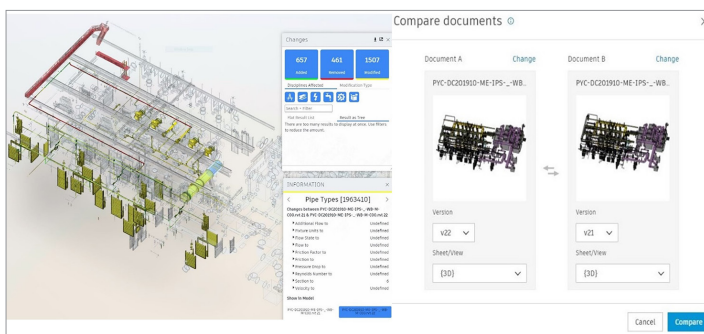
Changes

657
Added

461
Removed

1507
Modified

Disciplines Affected
Modification Type

Search + Filter

Flat Result List
Result as Tree

There are too many results to display at once. Use filters to reduce the amount.

INFORMATION

Pipe Types [196341D]

Changes between PYC-DC201910-ME-IPS-...-WB-M-C00.nwd (2) & PYC-DC201910-ME-IPS-...-WB-M-C00.nwd (2)

Additional Flow to: Undefined
Fixture Units to: Undefined
Flow State to: Undefined
Flow to: Undefined
Friction Factor to: Undefined
Friction to: Undefined
Pressure Drop to: Undefined
Reynolds Number to: Undefined
Section to: 0
Velocity to: Undefined

Show in Model

Compare documents

Document A
Change
PYC-DC201910-ME-IPS-_-WB...

Version
v22

Sheet/View
{3D}

Document B
Change
PYC-DC201910-ME-IPS-_-WB...

Version
v21

Sheet/View
{3D}

Cancel
Compare